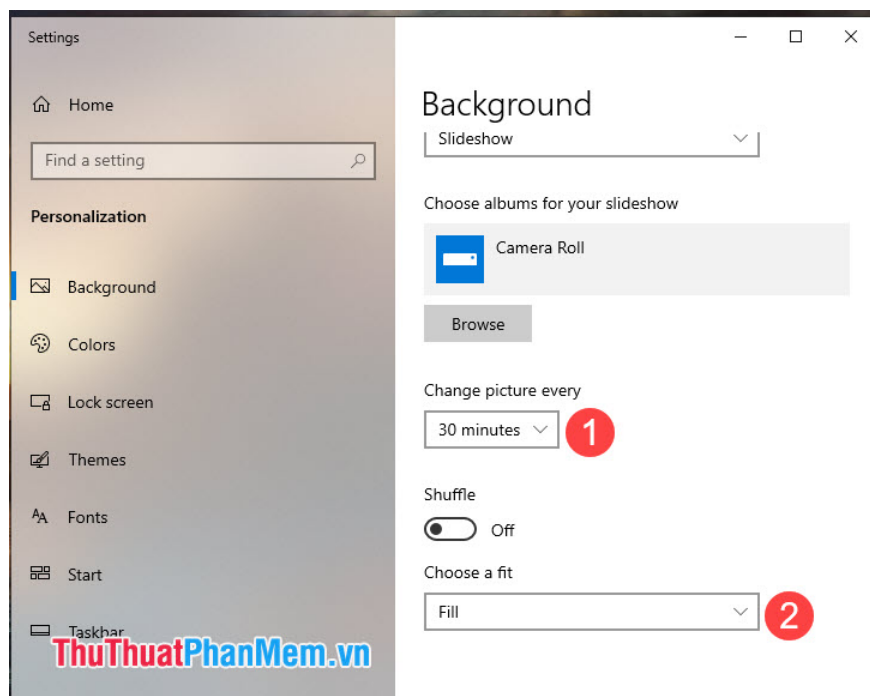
Settings

Home

Find a setting

Personalization

Background

Colors

Lock screen

Themes

Fonts

Start

Taskbar

ThuThuatPhanMem.vn

Background

Slideshow

Choose albums for your slideshow

Camera Roll

Browse

Change picture every

30 minutes

1

Shuffle

Off

Choose a fit

Fill

2